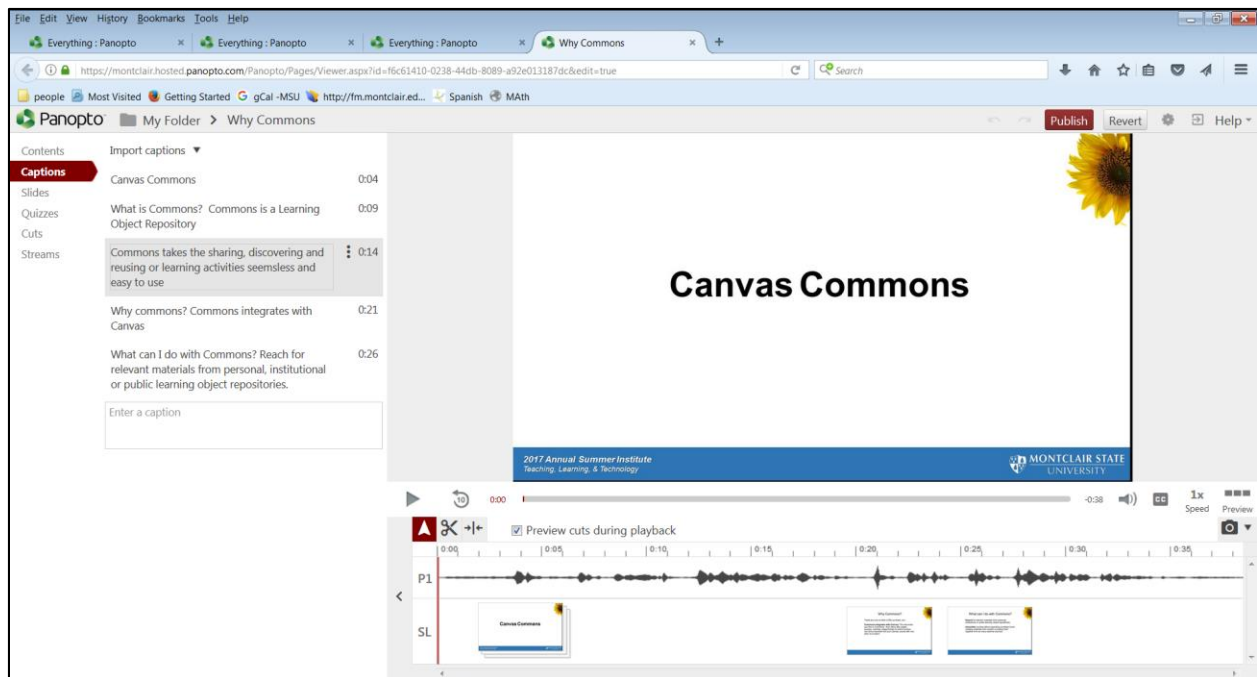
File Edit View History Bookmarks Tools Help

Everything : Panopto × Everything : Panopto × Everything : Panopto × Why Commons × +

https://montclair.hosted.panopto.com/Panopto/Pages/Viewer.aspx?id=f6c61410-0238-44db-8089-a92e013187dc&edit=true

Search

people Most Visited Getting Started gCal -MSU http://fm.montclair.ed... Spanish MAth

Panopto My Folder > Why Commons

Publish Revert Help

Contents
Captions
Slides
Quizzes
Cuts
Streams

Import captions ▼

Canvas Commons 0:04

What is Commons? Commons is a Learning Object Repository 0:09

Commons takes the sharing, discovering and reusing or learning activities seemsless and easy to use 0:14

Why commons? Commons integrates with Canvas 0:21

What can I do with Commons? Reach for relevant materials from personal, institutional or public learning object repositories. 0:26

Enter a caption

Canvas Commons

2017 Annual Summer Institute
Teaching, Learning, & Technology

MONTCLAIR STATE UNIVERSITY

10 0:00 -0:38 CC 1x Speed Preview

Preview cuts during playback

0:00 0:05 0:10 0:15 0:20 0:25 0:30 0:35

P1

SL

Canvas Commons